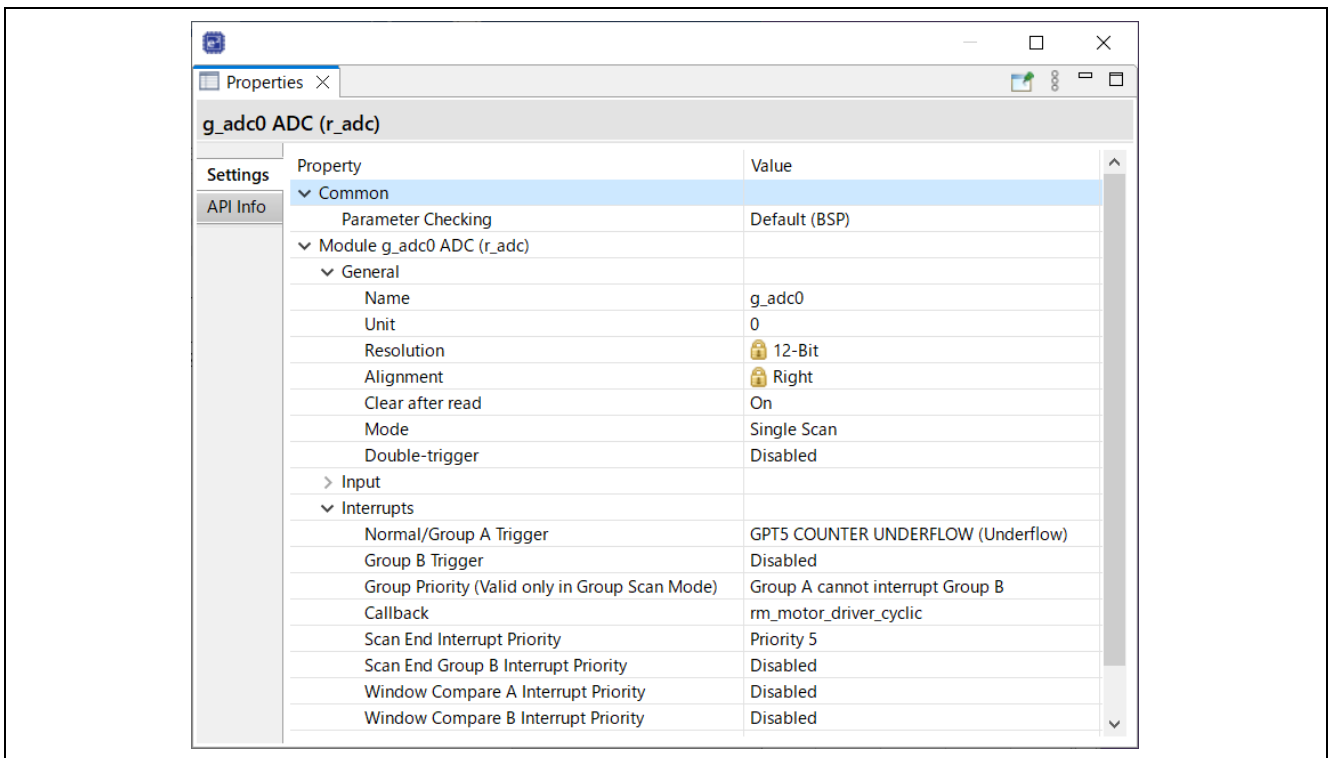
Properties

g_adc0 ADC (r_adc)

Settings
API Info

| Property | Value |
|---|---|
| Common | |
| Parameter Checking | Default (BSP) |
| Module g_adc0 ADC (r_adc) | |
| General | |
| Name | g_adc0 |
| Unit | 0 |
| Resolution | 12-Bit |
| Alignment | Right |
| Clear after read | On |
| Mode | Single Scan |
| Double-trigger | Disabled |
| Input | |
| Interrupts | |
| Normal/Group A Trigger | GPT5 COUNTER UNDERFLOW (Underflow) |
| Group B Trigger | Disabled |
| Group Priority (Valid only in Group Scan Mode) | Group A cannot interrupt Group B |
| Callback | rm_motor_driver_cyclic |
| Scan End Interrupt Priority | Priority 5 |
| Scan End Group B Interrupt Priority | Disabled |
| Window Compare A Interrupt Priority | Disabled |
| Window Compare B Interrupt Priority | Disabled |